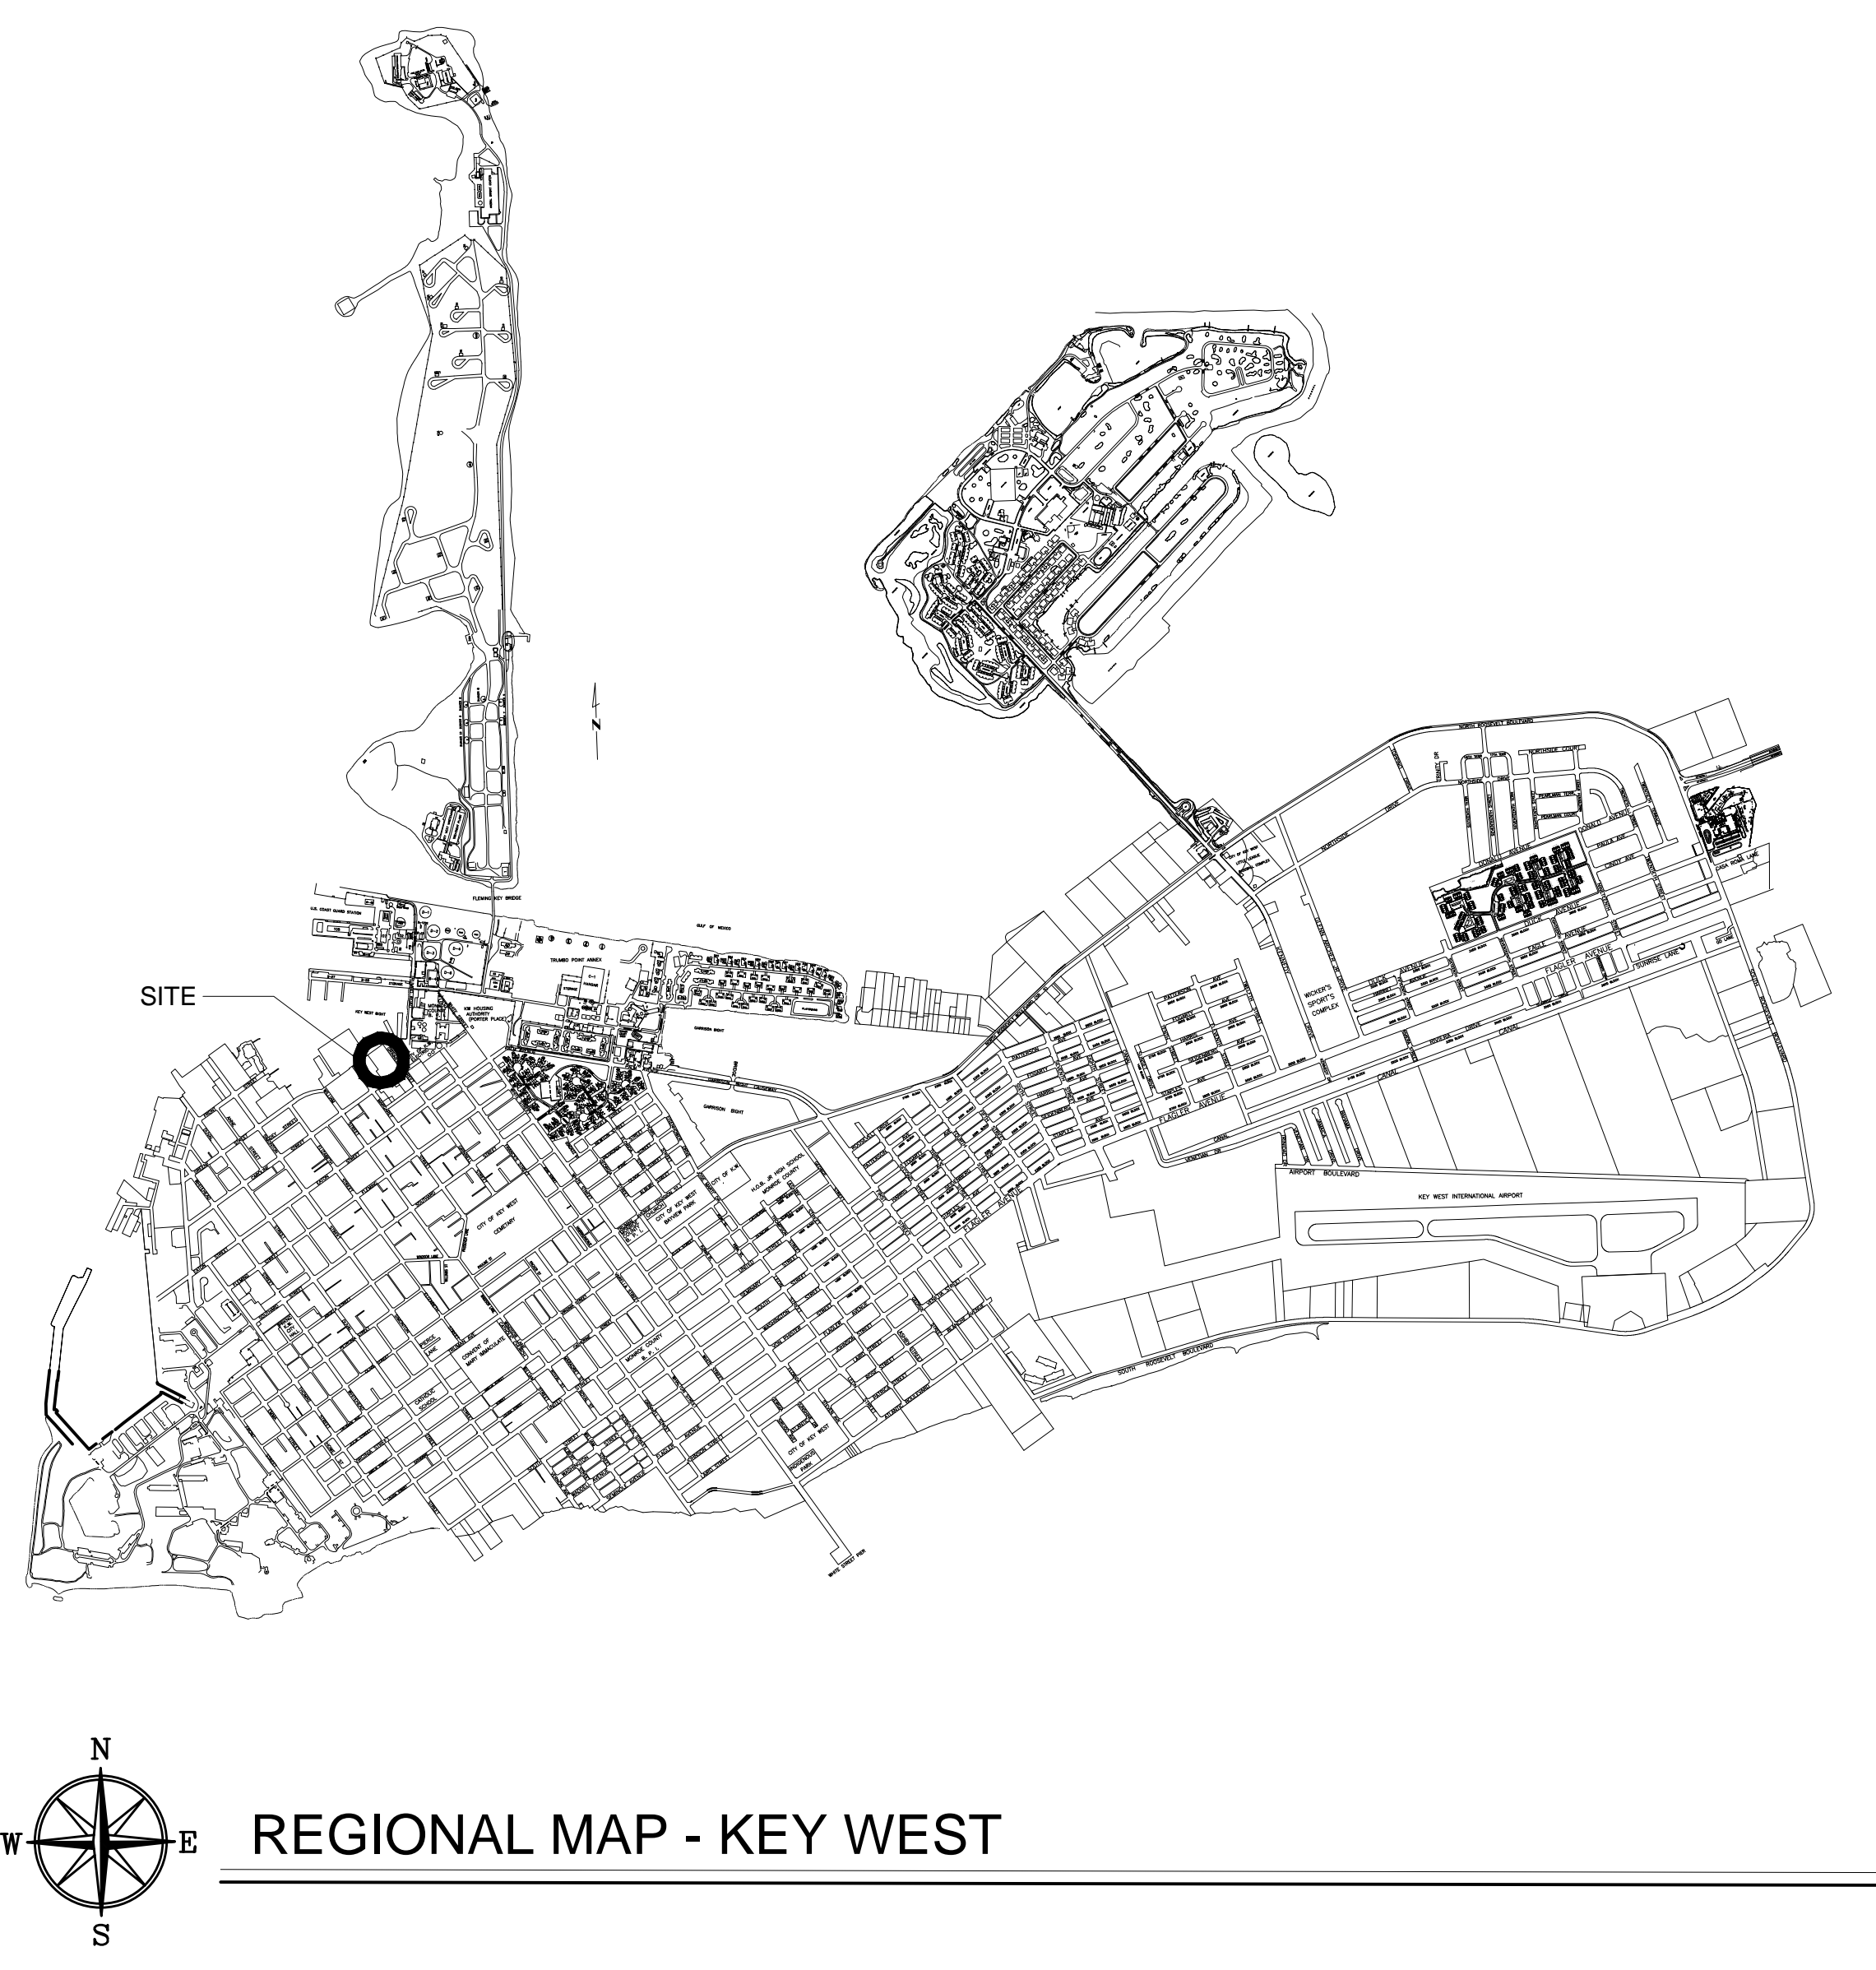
FLEMING KEY BRIDGE
GULF OF MEXICO
U.S. COAST GUARD STATION
TRUMBO POINT ANNEX
SITE
KEY WEST BIGHT
KW HOUSING AUTHORITY (PORTER PLACE)
GARRISON BIGHT
GARRISON BIGHT
NORTH ROOSEVELT BOULEVARD
NORTHSIDE DRIVE
CITY OF KEY WEST LITTLE LEAGUE COMPLEX
WICKER'S SPORT'S COMPLEX
FLAGLER AVENUE
FLAGLER AVENUE
SUNRISE LANE
RIVIERA DRIVE
CANAL
AIRPORT BOULEVARD
KEY WEST INTERNATIONAL AIRPORT
SOUTH ROOSEVELT BOULEVARD
CITY OF KEY WEST CEMETERY
CITY OF KEY WEST BAYVIEW PARK
H.O.B. JR HIGH SCHOOL MONROE COUNTY
MONROE COUNTY
CONVENT OF MARY IMMACULATE
CATHOLIC SCHOOL
CITY OF KEY WEST
WHITE STREET PIER
N
W
E
S
REGIONAL MAP - KEY WEST